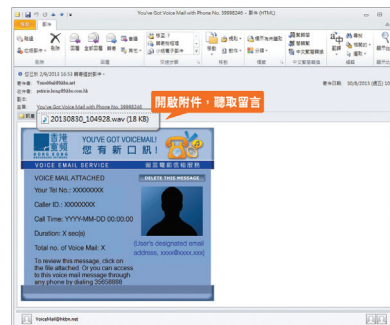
You've Got Voice Mail with Phone No. 39888246 - 郵件 (HTML)

檔案 郵件

回覆 全部回覆 轉寄 刪除 移動 標籤 編輯 縮放

YourMail@hkbn.net
peter.lee@hkbn.com.hk
You've Got Voice Mail with Phone No. 39888246

寄件日期: 30/8/2013 (週五) 16:53

開啟附件，聽取留言

20130830_104928.wav (18 KB)

YOU'VE GOT VOICEMAIL!
您有新口訊！

VOICE EMAIL SERVICE

DELETE THIS MESSAGE

VOICE MAIL ATTACHED

Your Tel No.: XXXXXXXX

Caller ID.: XXXXXXXX

Call Time: YYYY-MM-DD 00:00:00

Duration: X sec(s)

Total no. of Voice Mail: X

(User's designated email address, xxxx@xxxx.xxx)

To review this message, click on the file attached. Or you can access to this voice mail message through any phone by dialing 39898888

VoiceMail@hkbn.net